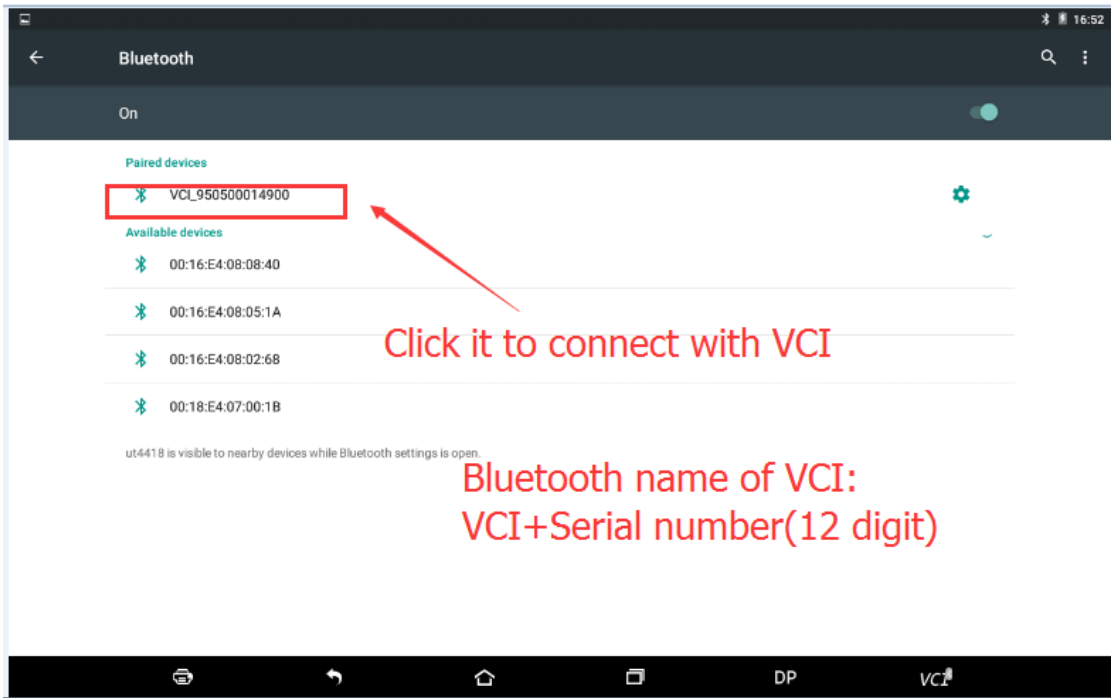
16:52

Bluetooth

On

Paired devices

VCI_950500014900

Available devices

00:16:E4:08:08:40

00:16:E4:08:05:1A

00:16:E4:08:02:68

00:18:E4:07:00:1B

ut4418 is visible to nearby devices while Bluetooth settings is open.

Click it to connect with VCI

Bluetooth name of VCI:
VCI+Serial number(12 digit)

DP

VCI